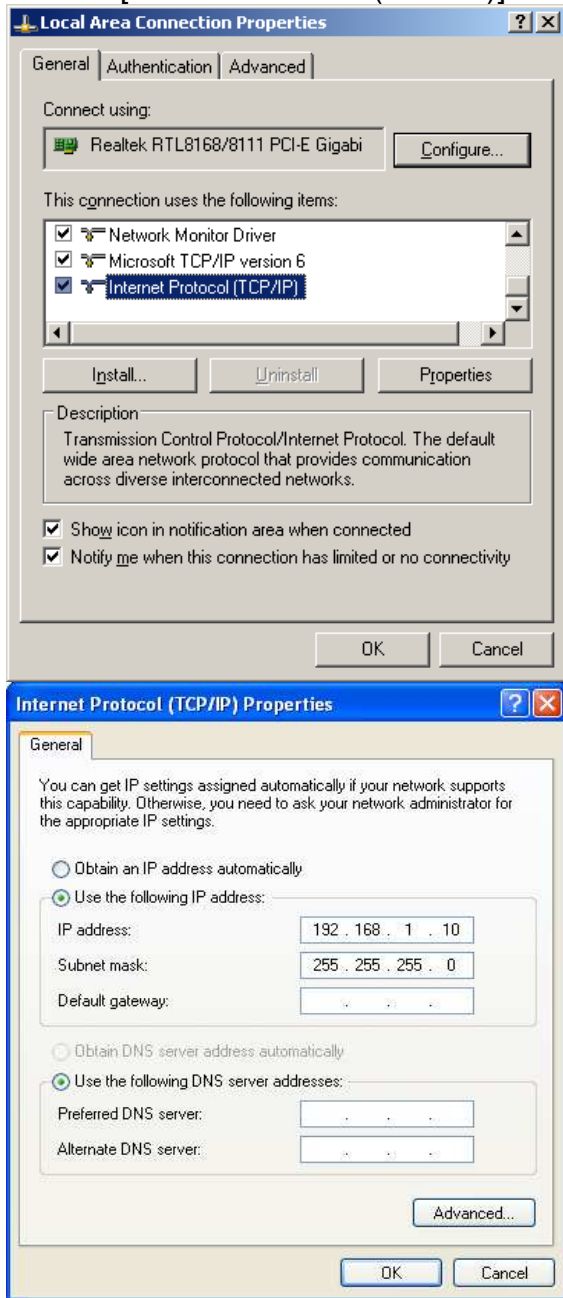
Local Area Connection Properties

?

General | Authentication | Advanced

Connect using:

Realtek RTL8168/8111 PCI-E Gigabi

Configure...

This connection uses the following items:

Network Monitor Driver

Microsoft TCP/IP version 6

Internet Protocol (TCP/IP)

Install...

Uninstall

Properties

Description

Transmission Control Protocol/Internet Protocol. The default wide area network protocol that provides communication across diverse interconnected networks.

Show icon in notification area when connected

Notify me when this connection has limited or no connectivity

OK

Cancel

Internet Protocol (TCP/IP) Properties

?

General

You can get IP settings assigned automatically if your network supports this capability. Otherwise, you need to ask your network administrator for the appropriate IP settings.

Obtain an IP address automatically

Use the following IP address:

IP address: 192 . 168 . 1 . 10

Subnet mask: 255 . 255 . 255 . 0

Default gateway: . . .

Obtain DNS server address automatically

Use the following DNS server addresses:

Preferred DNS server: . . .

Alternate DNS server: . . .

Advanced...

OK

Cancel